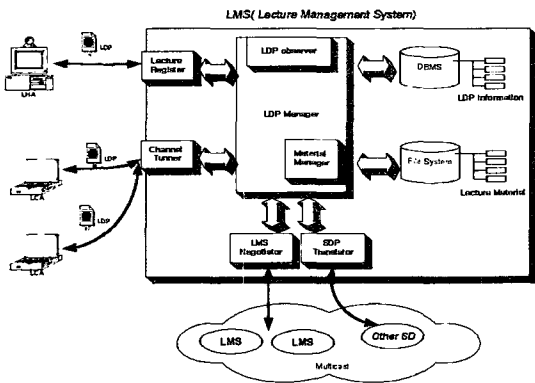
LMS( Lecture Management System)

LDP

LMA

Lecture Register

LDP observer

DBMS

LDP Information

LDP Manager

LDP

Channel Tunner

Material Manager

File System

LCA

Lecture Material

LDP

LCA

LMS Negotiator

SDP Translator

LMS

LMS

Other SD

Multicast